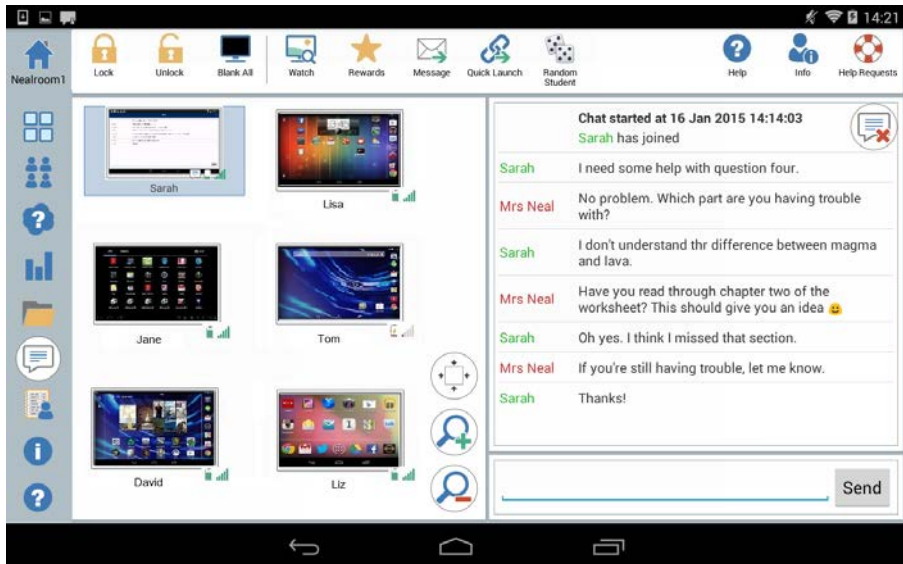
14:21

Nealroom1

Lock Unlock Blank All Watch Rewards Message Quick Launch Random Student Help Info Help Requests

Sarah
Lisa
Jane
Tom
David
Liz

Chat started at 16 Jan 2015 14:14:03
Sarah has joined

| | |
|---|---|
| Sarah | I need some help with question four. |
| Mrs Neal | No problem. Which part are you having trouble with? |
| Sarah | I don't understand thr difference between magma and lava. |
| Mrs Neal | Have you read through chapter two of the worksheet? This should give you an idea |
| Sarah | Oh yes. I think I missed that section. |
| Mrs Neal | If you're still having trouble, let me know. |
| Sarah | Thanks! |

Send